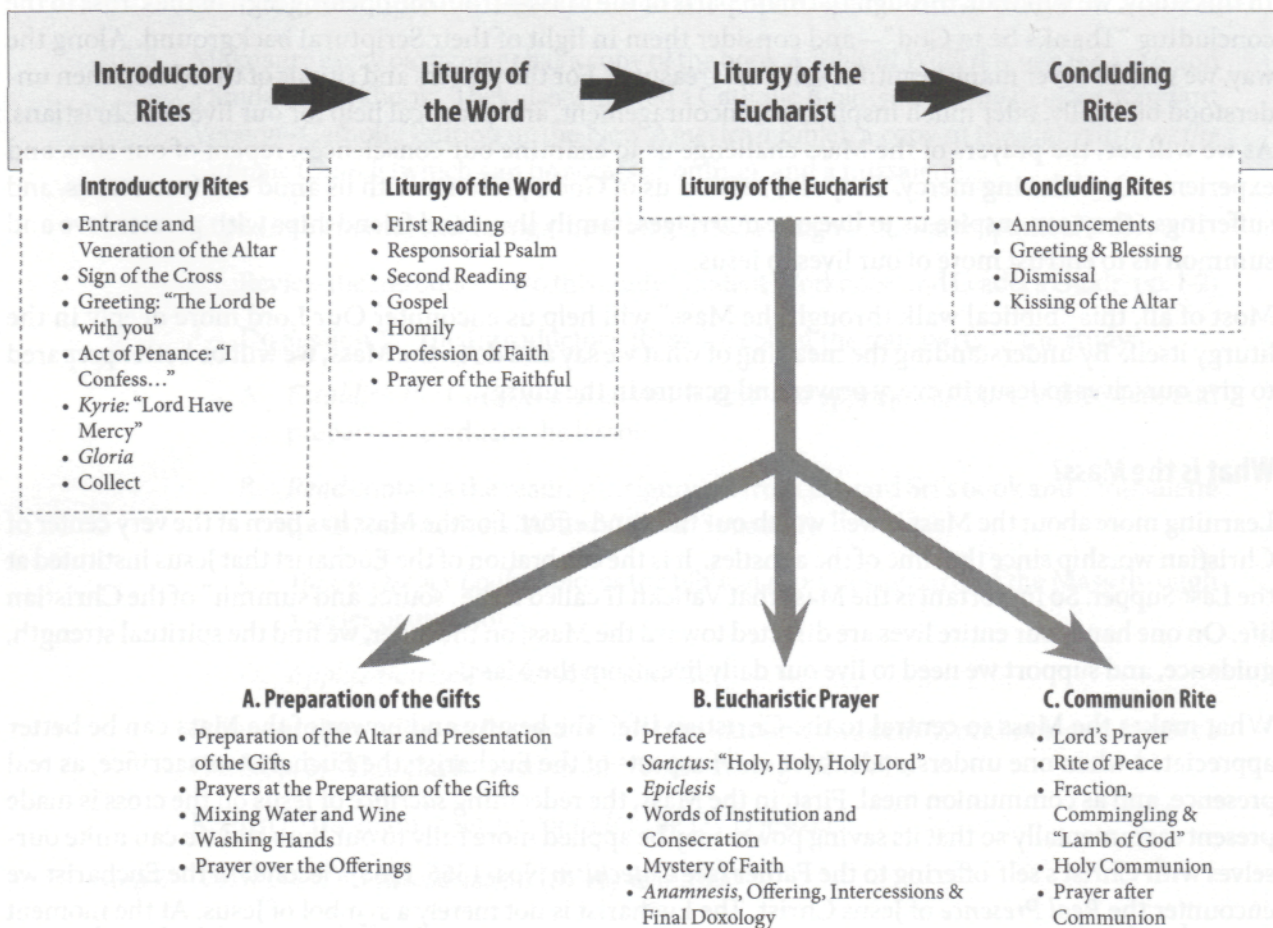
Introductory Rites

Liturgy of the Word

Liturgy of the Eucharist

Concluding Rites

Introductory Rites
• Entrance and Veneration of the Altar
• Sign of the Cross
• Greeting: "The Lord be with you"
• Act of Penance: "I Confess…"
• *Kyrie*: "Lord Have Mercy"
• *Gloria*
• Collect

Liturgy of the Word
• First Reading
• Responsorial Psalm
• Second Reading
• Gospel
• Homily
• Profession of Faith
• Prayer of the Faithful

Liturgy of the Eucharist

Concluding Rites
• Announcements
• Greeting & Blessing
• Dismissal
• Kissing of the Altar

A. Preparation of the Gifts
• Preparation of the Altar and Presentation of the Gifts
• Prayers at the Preparation of the Gifts
• Mixing Water and Wine
• Washing Hands
• Prayer over the Offerings

B. Eucharistic Prayer
• Preface
• *Sanctus*: "Holy, Holy, Holy Lord"
• *Epiclesis*
• Words of Institution and Consecration
• Mystery of Faith
• *Anamnesis*, Offering, Intercessions & Final Doxology

C. Communion Rite
• Lord's Prayer
• Rite of Peace
• Fraction, Commingling & "Lamb of God"
• Holy Communion
• Prayer after Communion